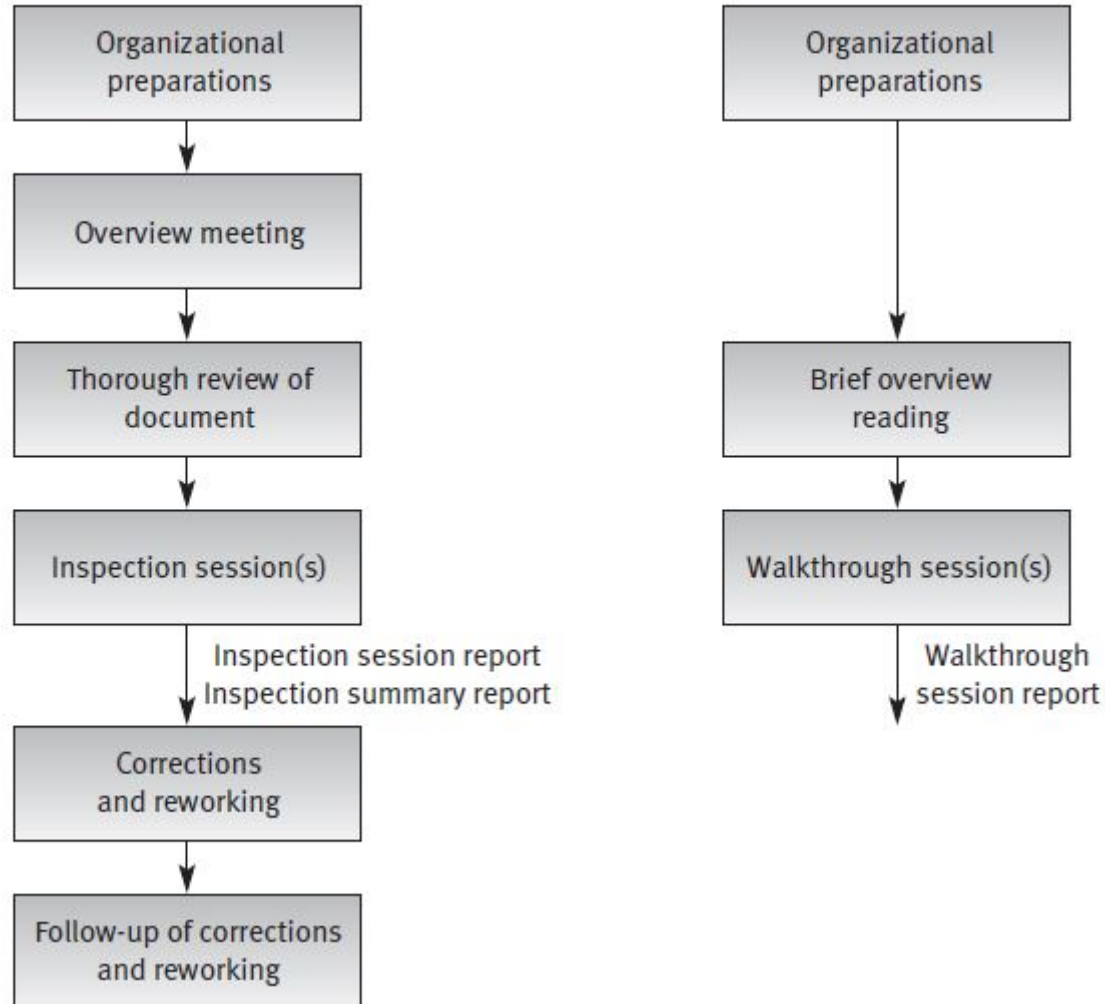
Organizational preparations

Overview meeting

Thorough review of document

Inspection session(s)

Inspection session report
Inspection summary report

Corrections and reworking

Follow-up of corrections and reworking

Organizational preparations

Brief overview reading

Walkthrough session(s)

Walkthrough session report